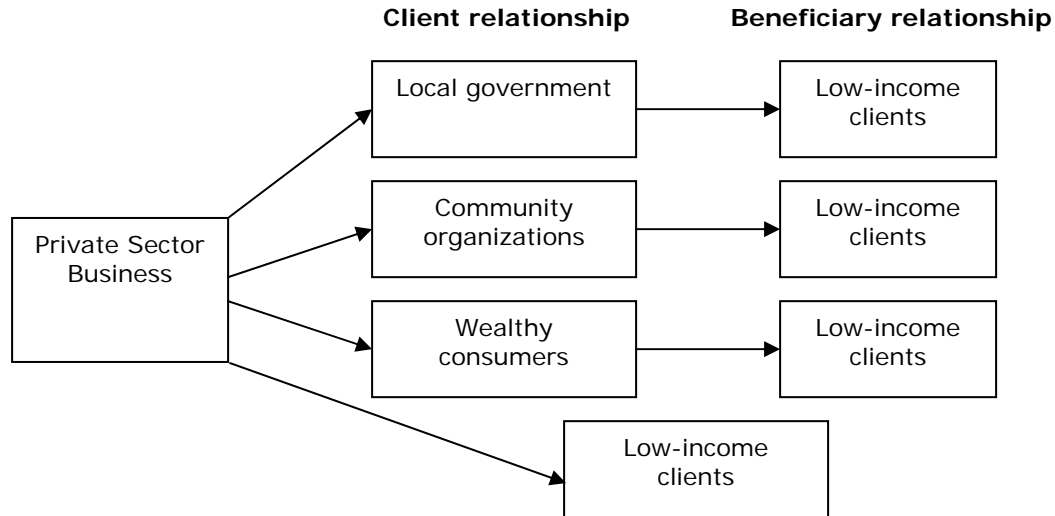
Client relationship

Beneficiary relationship

Private Sector Business

Local government

Low-income clients

Community organizations

Low-income clients

Wealthy consumers

Low-income clients

Low-income clients